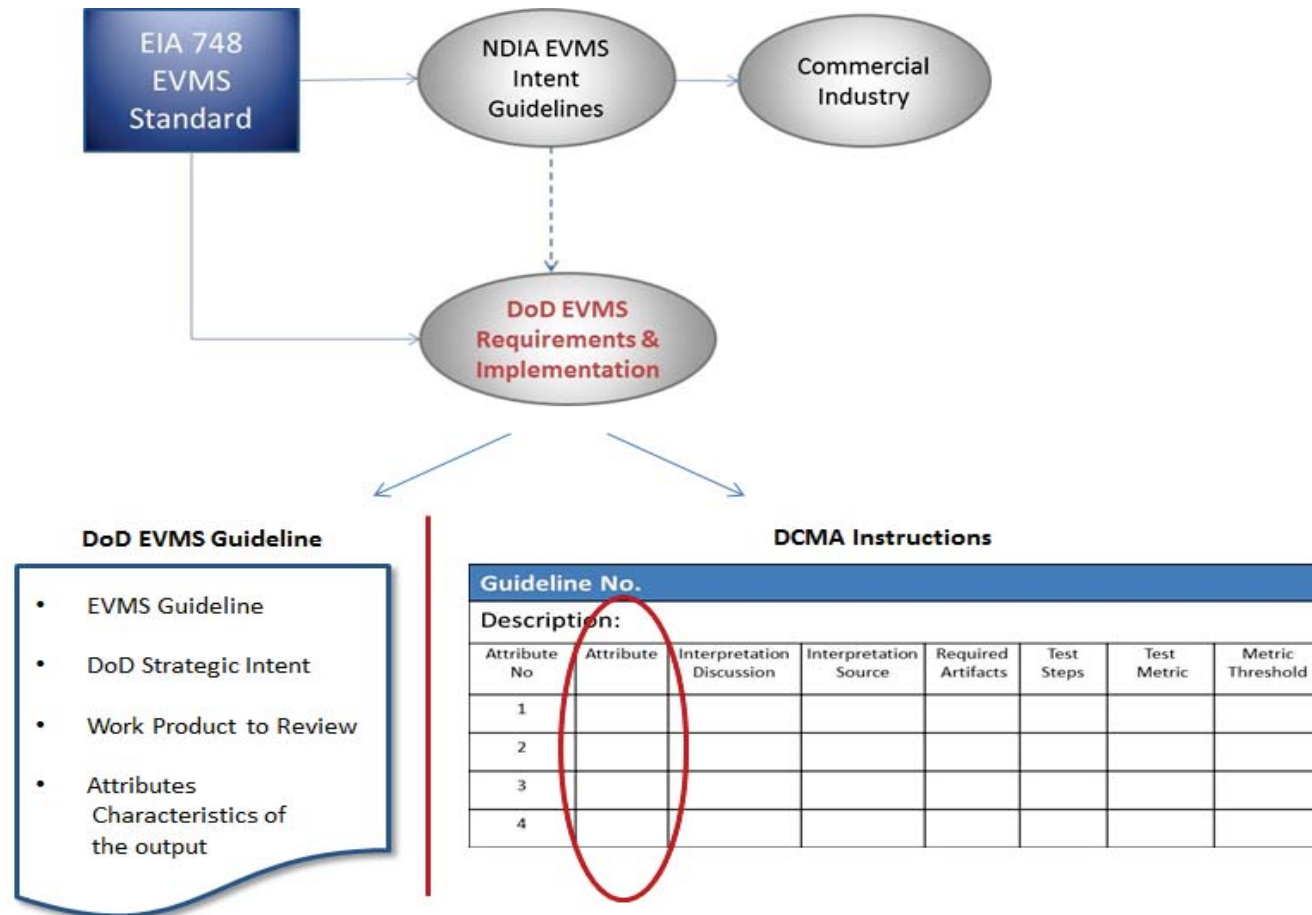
EIA 748 EVMS Standard

NDIA EVMS Intent Guidelines

Commercial Industry

DoD EVMS Requirements & Implementation

DoD EVMS Guideline

- EVMS Guideline
- DoD Strategic Intent
- Work Product to Review
- Attributes Characteristics of the output

DCMA Instructions

Guideline No.

Description:

| Attribute No | Attribute | Interpretation Discussion | Interpretation Source | Required Artifacts | Test Steps | Test Metric | Metric Threshold |
|---|---|---|---|---|---|---|---|
| 1 | | | | | | | |
| 2 | | | | | | | |
| 3 | | | | | | | |
| 4 | | | | | | | |